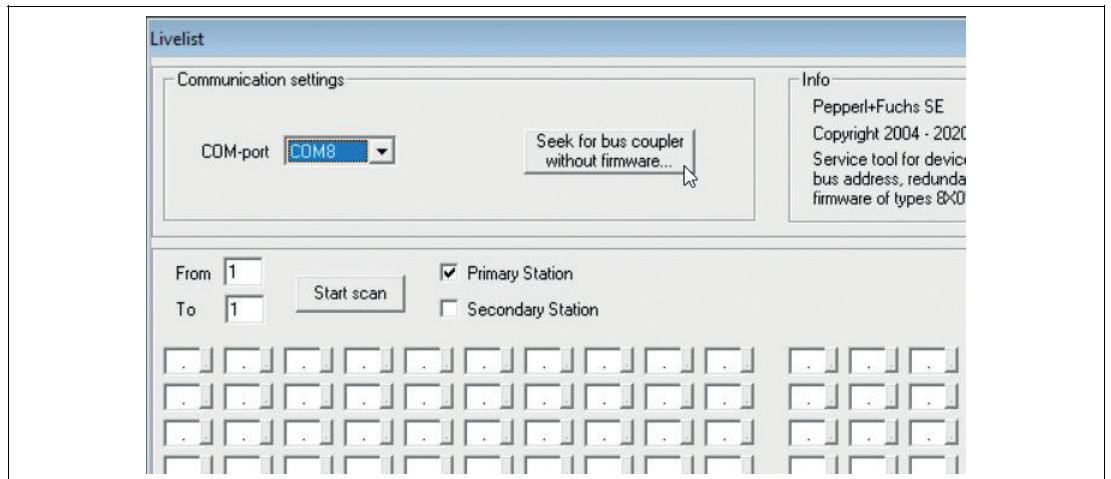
Livelist

Communication settings

COM-port COM8

Seek for bus coupler without firmware...

Info

Pepperl+Fuchs SE

Copyright 2004 - 2020

Service tool for devic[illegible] bus address, redunda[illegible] firmware of types 8X0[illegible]

From 1

To 1

Start scan

☑ Primary Station

☐ Secondary Station